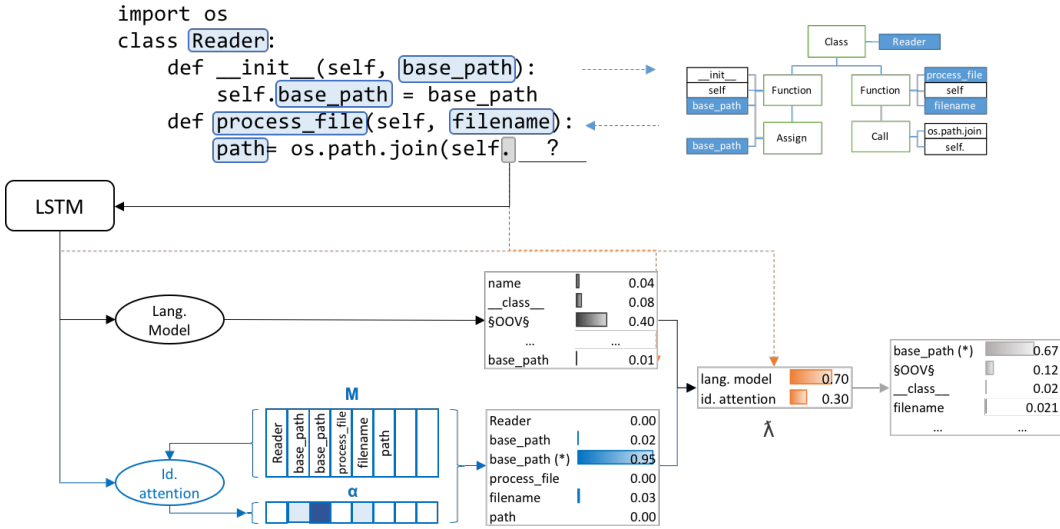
import os
class Reader:
    def __init__(self, base_path):
        self.base_path = base_path
    def process_file(self, filename):
        path= os.path.join(self. ___ ?

Class
Reader
__init__
self
base_path
Function
Function
process_file
self
filename
base_path
Assign
Call
os.path.join
self.

LSTM

Lang. Model

| name | 0.04 |
|---|---|
| __class__ | 0.08 |
| §OOV§ | 0.40 |
| ... | ... |
| base_path | 0.01 |

M

Reader
base_path
base_path
process_file
filename
path

Id. attention

α

| Reader | 0.00 |
|---|---|
| base_path | 0.02 |
| base_path (*) | 0.95 |
| process_file | 0.00 |
| filename | 0.03 |
| path | 0.00 |

| lang. model | 0.70 |
|---|---|
| id. attention | 0.30 |

λ

| base_path (*) | 0.67 |
|---|---|
| §OOV§ | 0.12 |
| __class__ | 0.02 |
| filename | 0.021 |
| ... | ... |